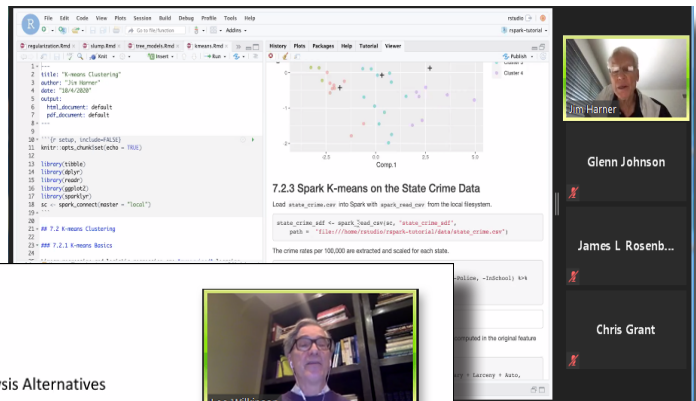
File Edit Code View Plots Session Build Debug Profile Tools Help

Go to file/function

Addins

rstudio

rspark-tutorial

regularization.Rmd

slump.Rmd

tree_models.Rmd

kmeans.Rmd

Knit

Insert

Run

History Plots Packages Help Tutorial Viewer

Publish

---
title: "K-means Clustering"
author: "Jim Harner"
date: "10/4/2020"
output:
  html_document: default
  pdf_document: default
---

```{r setup, include=FALSE}
knitr::opts_chunk$set(echo = TRUE)

library(tibble)
library(dplyr)
library(readr)
library(ggplot2)
library(sparklyr)
sc <- spark_connect(master = "local")
```

## 7.2 K-means Clustering

### 7.2.1 K-means Basics

Cluster 4

-2.5 0.0 2.5 5.0

Comp.1

7.2.3 Spark K-means on the State Crime Data

Load state_crime.csv into Spark with spark_read_csv from the local filesystem.

state_crime_sdf <- spark_read_csv(sc, "state_crime_sdf",
    path = "file:///home/rstudio/rspark-tutorial/data/state_crime.csv")

The crime rates per 100,000 are extracted and scaled for each state.

-Police, -InSchool) %>%

computed in the original feature

Larceny + Auto,

Jim Harner

Glenn Johnson

James L Rosenb...

Chris Grant

Lee Wilkinson

ysis Alternatives